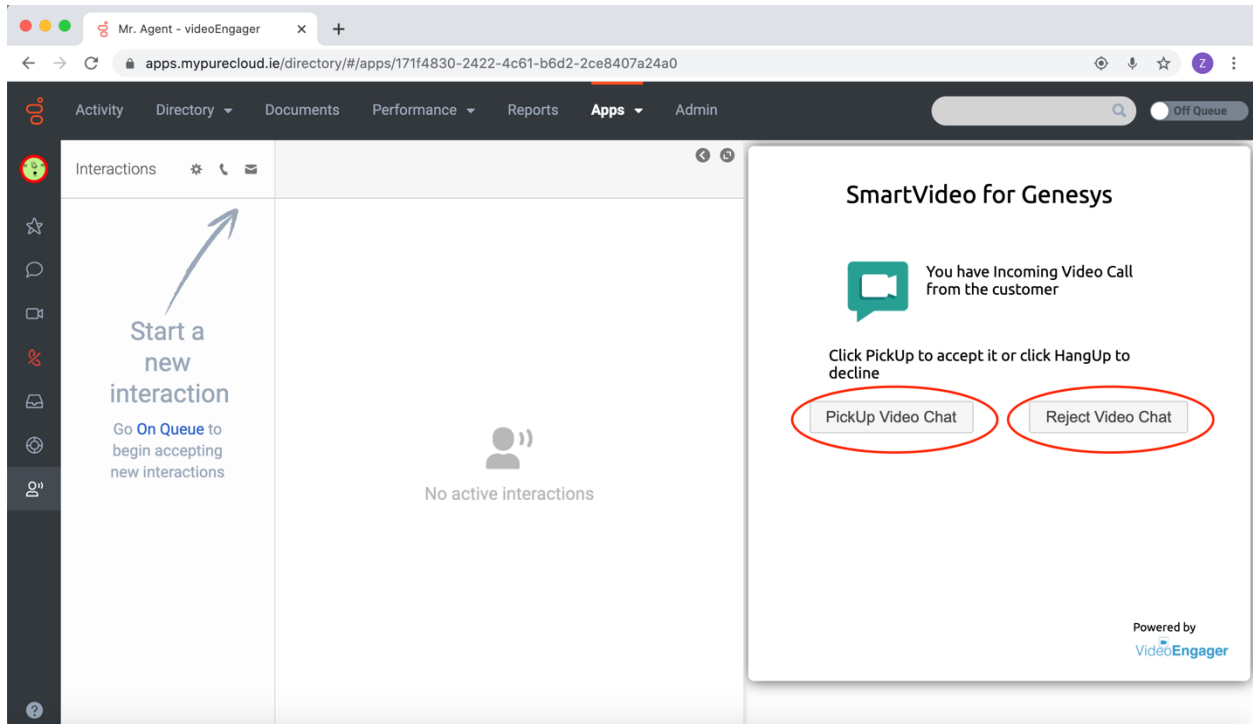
Mr. Agent - videoEngager

apps.mypurecloud.ie/directory/#/apps/171f4830-2422-4c61-b6d2-2ce8407a24a0

Z

Activity Directory Documents Performance Reports Apps Admin

Off Queue

Interactions

Start a new interaction

Go On Queue to begin accepting new interactions

No active interactions

SmartVideo for Genesys

You have Incoming Video Call from the customer

Click PickUp to accept it or click HangUp to decline

PickUp Video Chat

Reject Video Chat

Powered by
VideoEngager